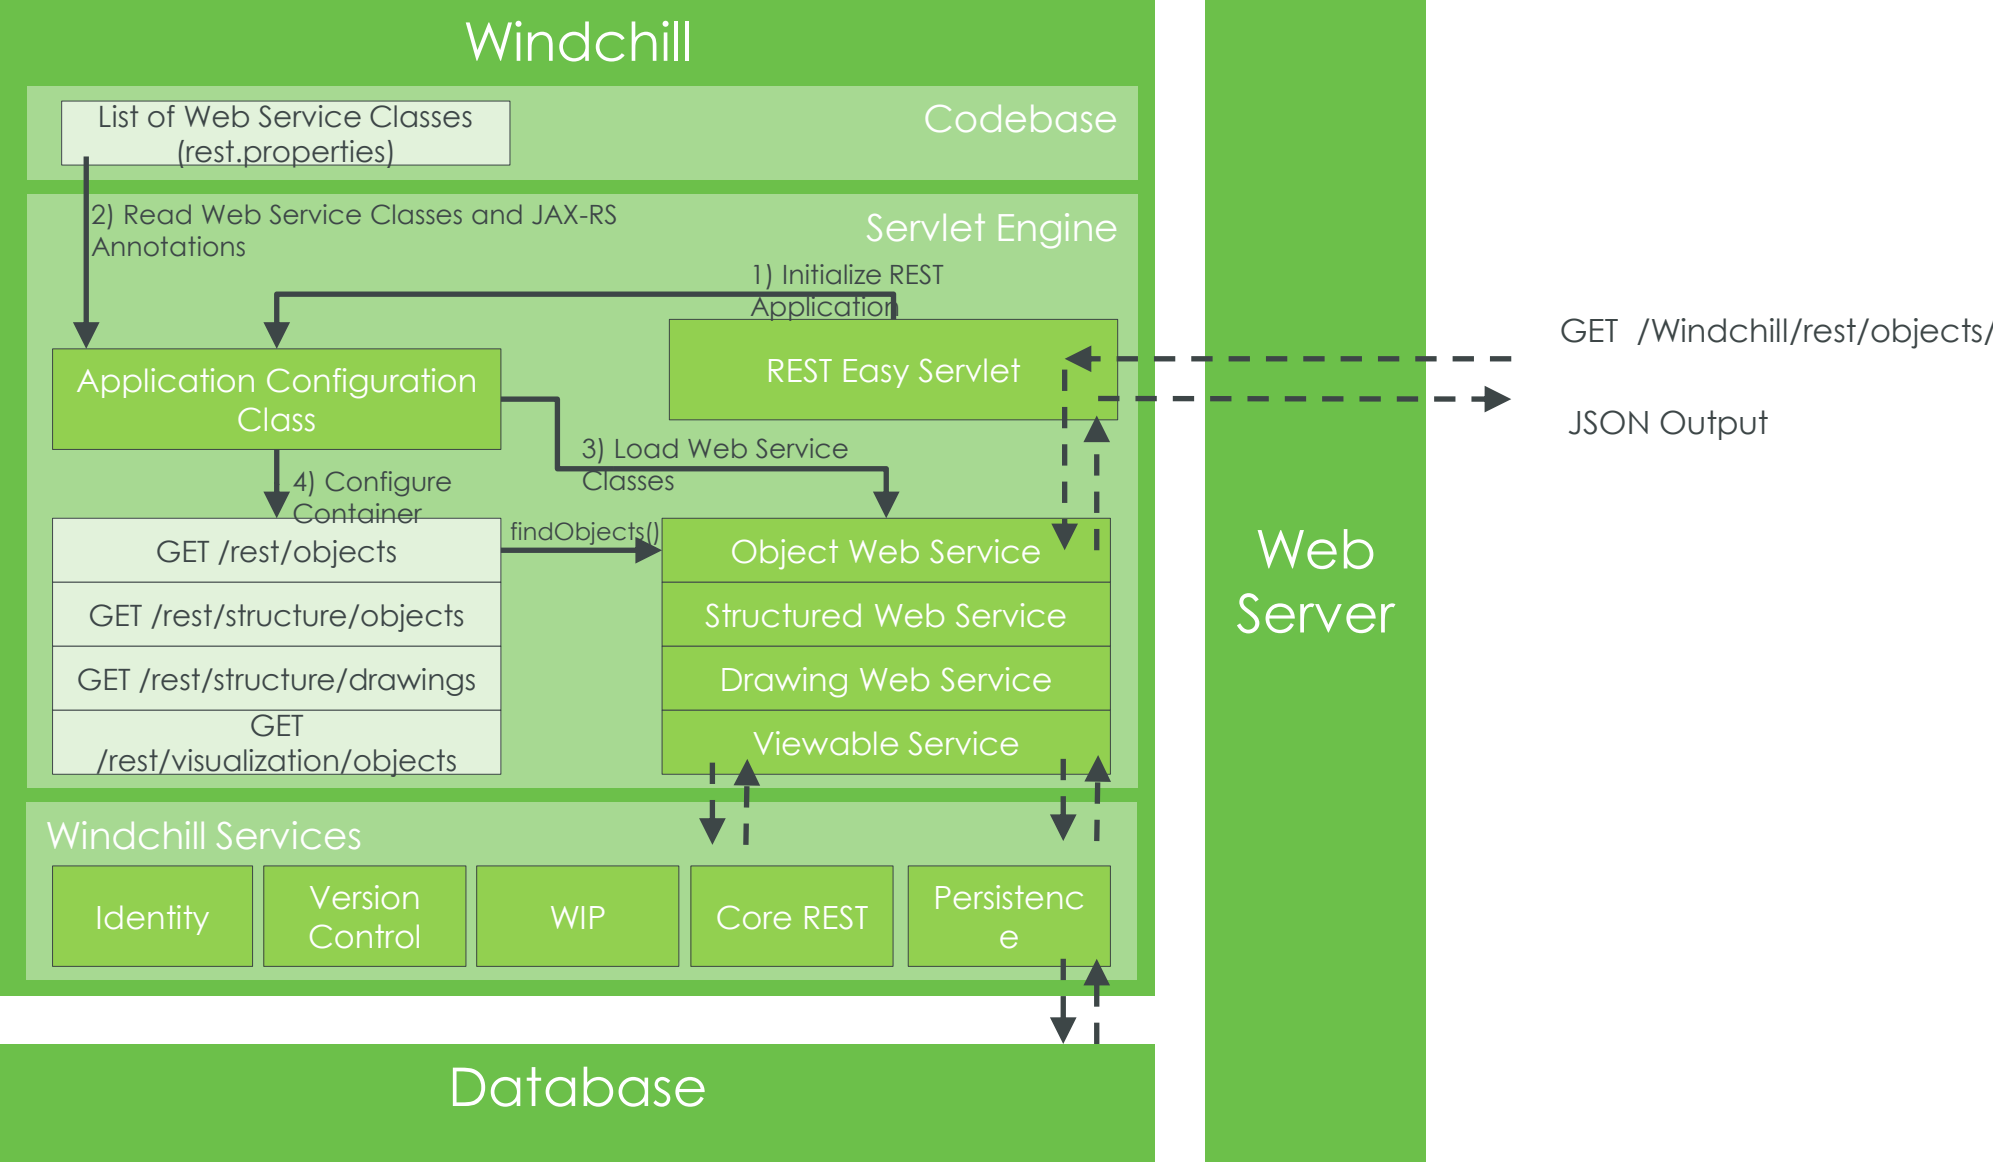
Windchill

List of Web Service Classes (rest.properties)

Codebase

2) Read Web Service Classes and JAX-RS Annotations

Servlet Engine

1) Initialize REST Application

REST Easy Servlet

GET /Windchill/rest/objects/

JSON Output

Application Configuration Class

3) Load Web Service Classes

4) Configure Container

GET /rest/objects

findObjects()

Object Web Service

GET /rest/structure/objects

Structured Web Service

GET /rest/structure/drawings

Drawing Web Service

GET /rest/visualization/objects

Viewable Service

Web Server

Windchill Services

Identity

Version Control

WIP

Core REST

Persistence

Database